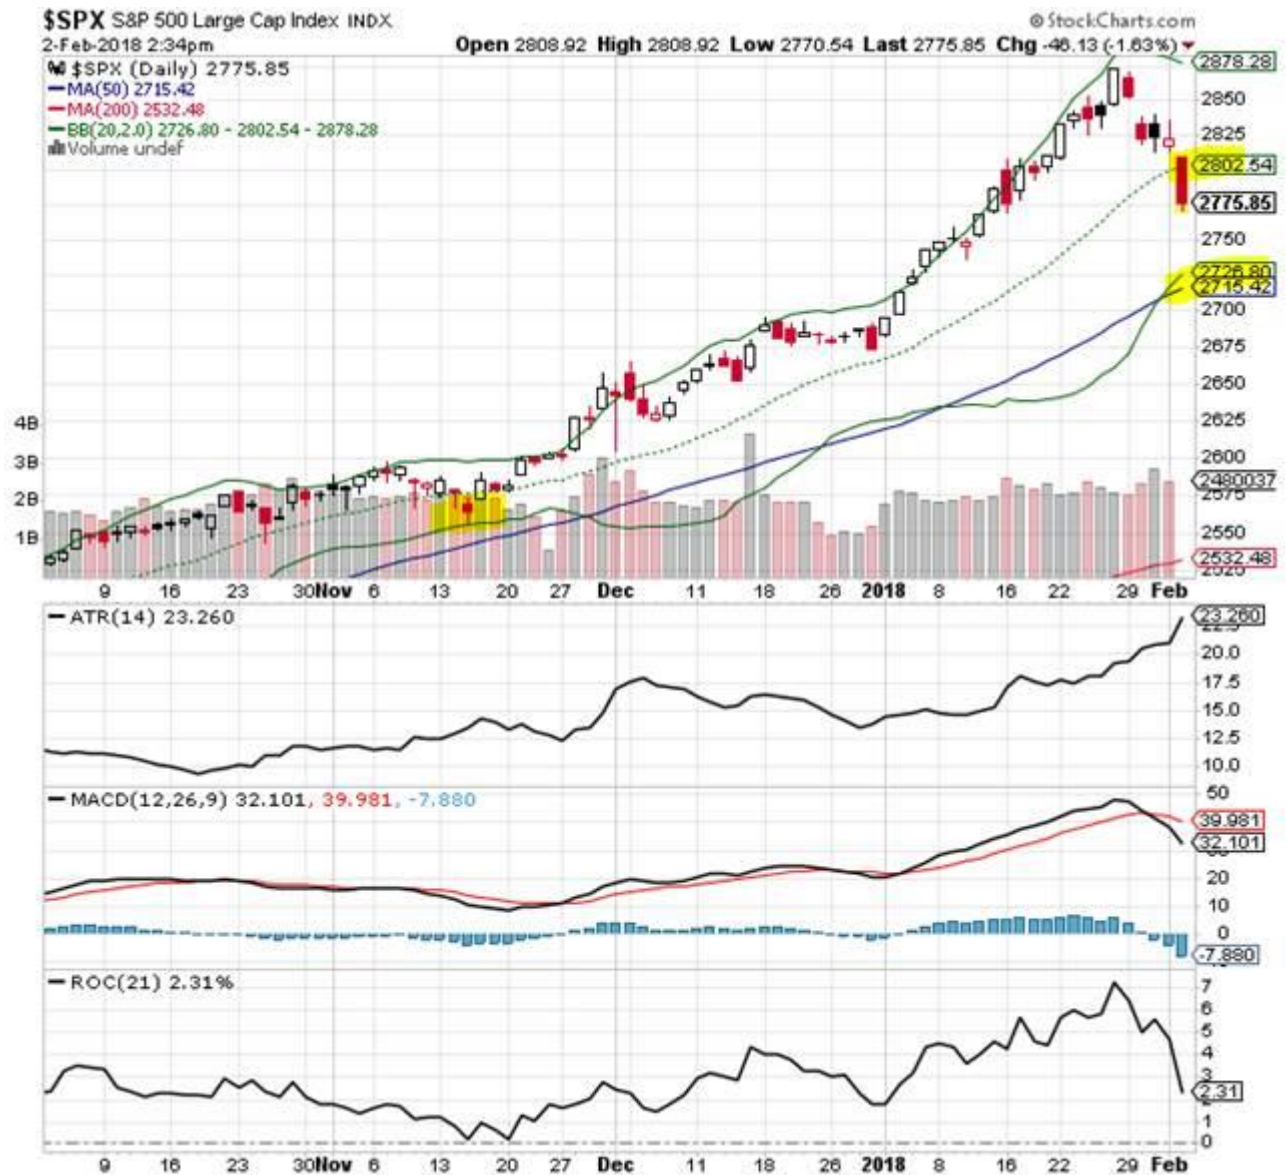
$SPX S&P 500 Large Cap Index INDX
@StockCharts.com
2-Feb-2018 2:34pm
Open 2808.92 High 2808.92 Low 2770.54 Last 2775.85 Chg -46.13 (-1.63%)

$SPX (Daily) 2775.85
MA(50) 2715.42
MA(200) 2532.48
BB(20,2.0) 2726.80 - 2802.54 - 2878.28
Volume undef

2878.28
2850
2825
2802.54
2775.85
2750
2726.80
2715.42
2700
2675
2650
2625
2600
2480037
2575
2550
2532.48
2525

4B
3B
2B
1B

9 16 23 30 Nov 6 13 20 27 Dec 11 18 26 2018 8 16 22 29 Feb

ATR(14) 23.260
23.260
22.5
20.0
17.5
15.0
12.5
10.0

MACD(12,26,9) 32.101, 39.981, -7.880
50
39.981
32.101
20
10
0
-7.880

ROC(21) 2.31%
7
6
5
4
3
2.31
1
0

9 16 23 30 Nov 6 13 20 27 Dec 11 18 26 2018 8 16 22 29 Feb